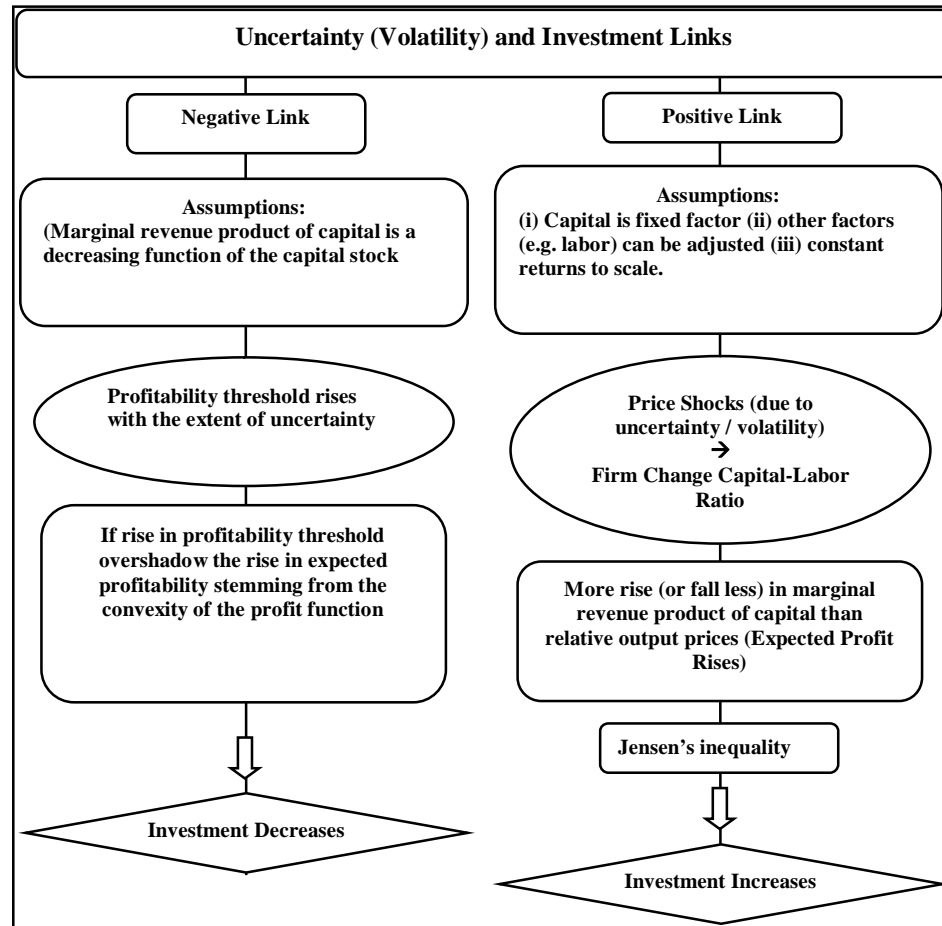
Uncertainty (Volatility) and Investment Links

Negative Link

Assumptions:
(Marginal revenue product of capital is a decreasing function of the capital stock

Profitability threshold rises with the extent of uncertainty

If rise in profitability threshold overshadow the rise in expected profitability stemming from the convexity of the profit function

Investment Decreases

Positive Link

Assumptions:
(i) Capital is fixed factor (ii) other factors (e.g. labor) can be adjusted (iii) constant returns to scale.

Price Shocks (due to uncertainty / volatility)
→
Firm Change Capital-Labor Ratio

More rise (or fall less) in marginal revenue product of capital than relative output prices (Expected Profit Rises)

Jensen's inequality

Investment Increases